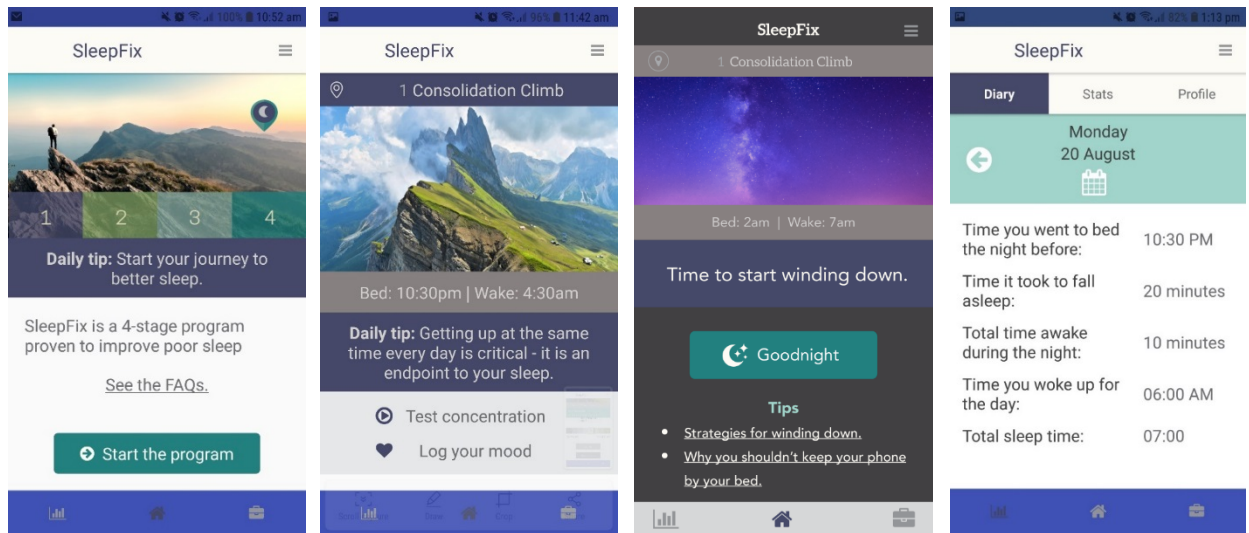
100% 10:52 am

SleepFix

1 2 3 4

**Daily tip:** Start your journey to better sleep.

SleepFix is a 4-stage program proven to improve poor sleep

See the FAQs.

Start the program

96% 11:42 am

SleepFix

1 Consolidation Climb

Bed: 10:30pm | Wake: 4:30am

**Daily tip:** Getting up at the same time every day is critical - it is an endpoint to your sleep.

Test concentration

Log your mood

SleepFix

1 Consolidation Climb

Bed: 2am | Wake: 7am

Time to start winding down.

Goodnight

Tips

- Strategies for winding down.
- Why you shouldn't keep your phone by your bed.

82% 1:13 pm

SleepFix

| Diary | Stats | Profile |
|---|---|---|

Monday
20 August

| | |
|---|---|
| Time you went to bed the night before: | 10:30 PM |
| Time it took to fall asleep: | 20 minutes |
| Total time awake during the night: | 10 minutes |
| Time you woke up for the day: | 06:00 AM |
| Total sleep time: | 07:00 |